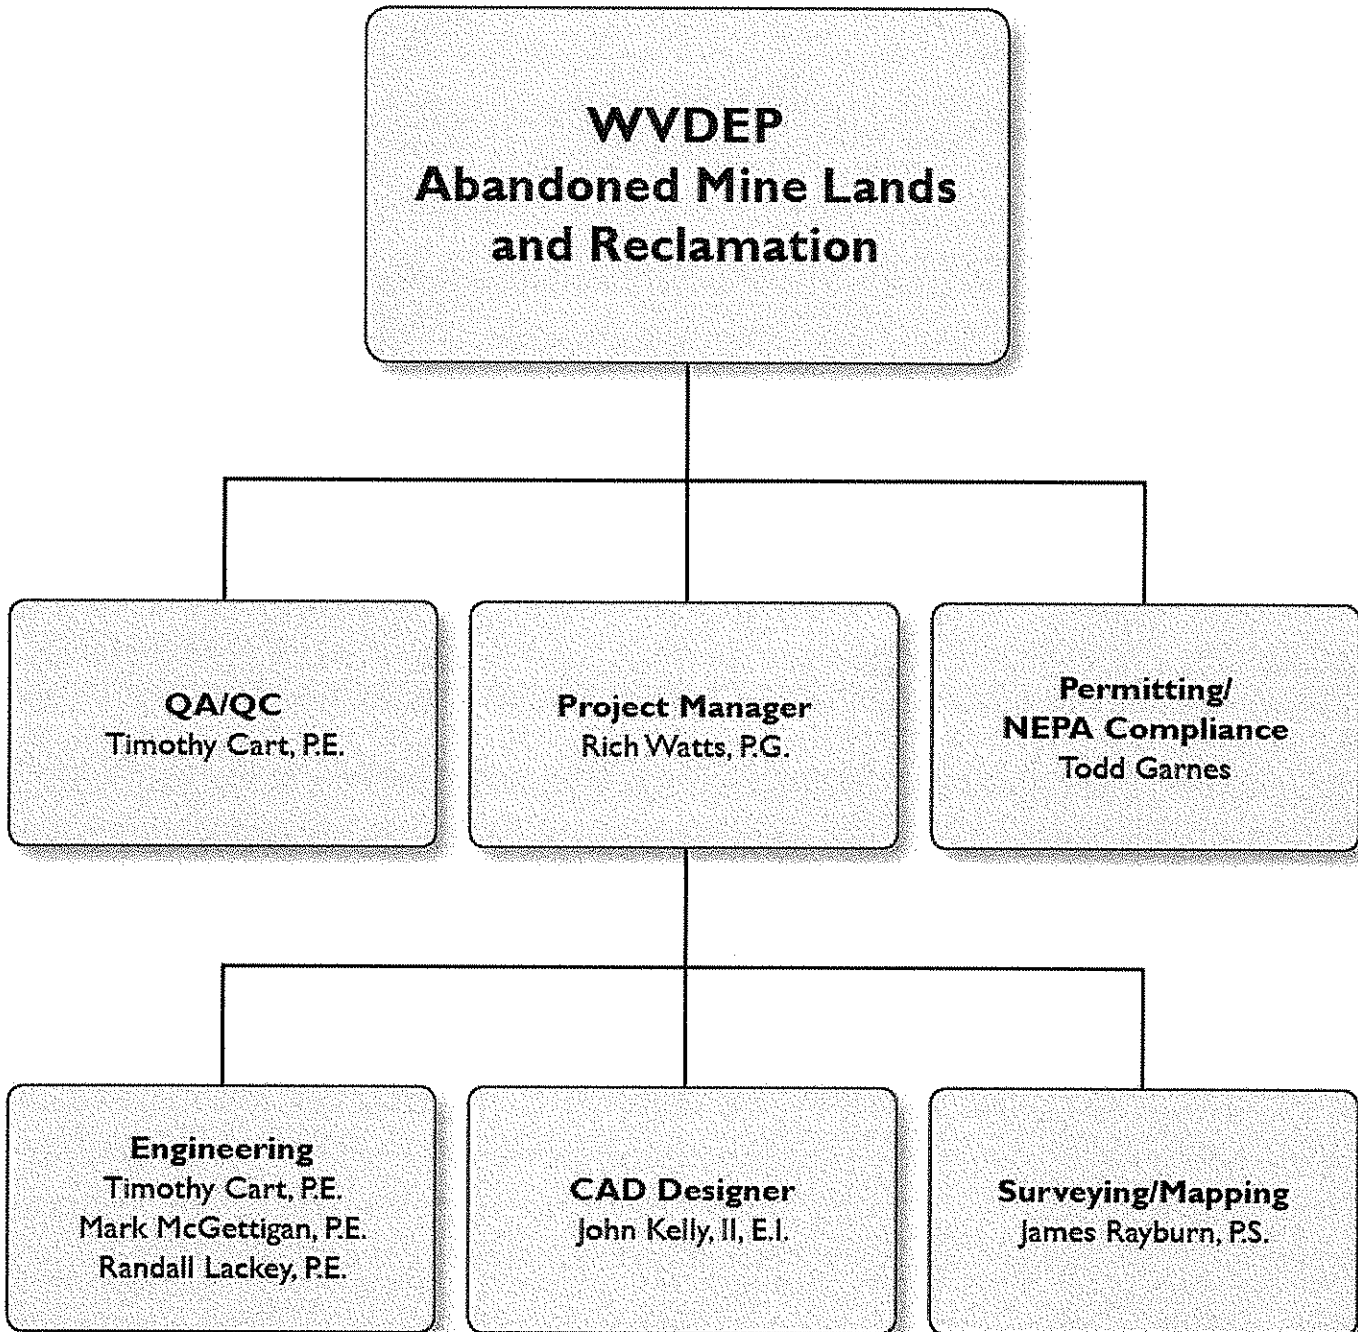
WVDEP
Abandoned Mine Lands and Reclamation

QA/QC
Timothy Cart, P.E.

Project Manager
Rich Watts, P.G.

Permitting/
NEPA Compliance
Todd Garnes

Engineering
Timothy Cart, P.E.
Mark McGettigan, P.E.
Randall Lackey, P.E.

CAD Designer
John Kelly, II, E.I.

Surveying/Mapping
James Rayburn, P.S.